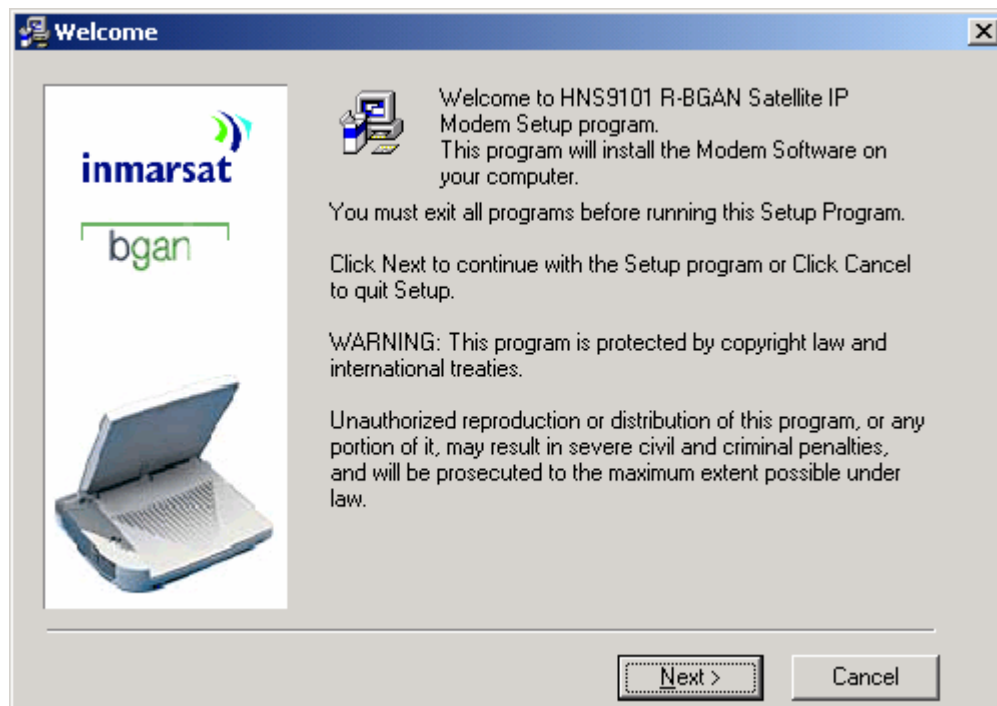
Welcome

inmarsat

bgan

Welcome to HNS9101 R-BGAN Satellite IP Modem Setup program.
This program will install the Modem Software on your computer.

You must exit all programs before running this Setup Program.

Click Next to continue with the Setup program or Click Cancel to quit Setup.

WARNING: This program is protected by copyright law and international treaties.

Unauthorized reproduction or distribution of this program, or any portion of it, may result in severe civil and criminal penalties, and will be prosecuted to the maximum extent possible under law.

Next >

Cancel